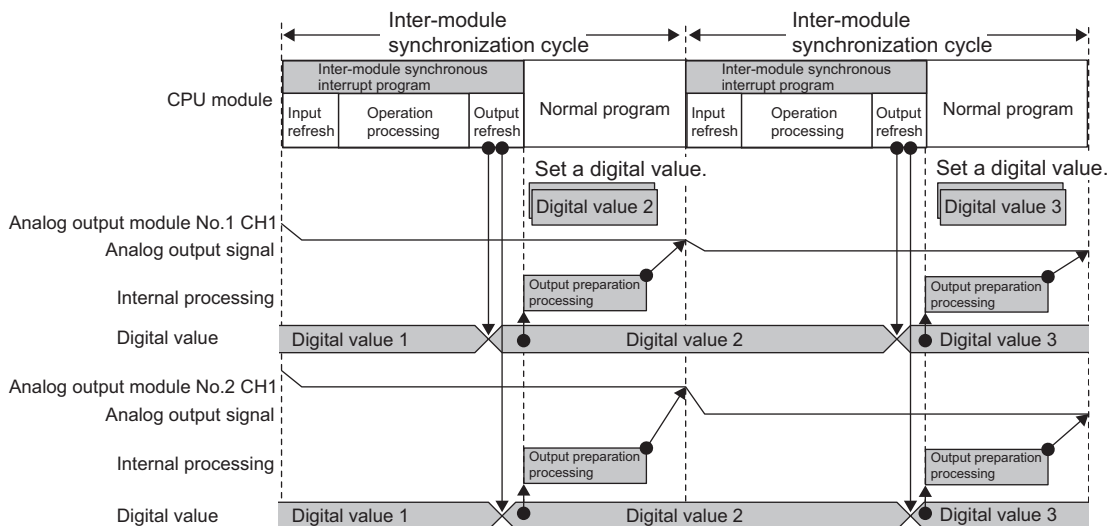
Inter-module synchronization cycle

Inter-module synchronization cycle

CPU module

Inter-module synchronous interrupt program

Input refresh

Operation processing

Output refresh

Normal program

Inter-module synchronous interrupt program

Input refresh

Operation processing

Output refresh

Normal program

Set a digital value.

Digital value 2

Set a digital value.

Digital value 3

Analog output module No.1 CH1

Analog output signal

Internal processing

Output preparation processing

Output preparation processing

Digital value

Digital value 1

Digital value 2

Digital value 3

Analog output module No.2 CH1

Analog output signal

Internal processing

Output preparation processing

Output preparation processing

Digital value

Digital value 1

Digital value 2

Digital value 3